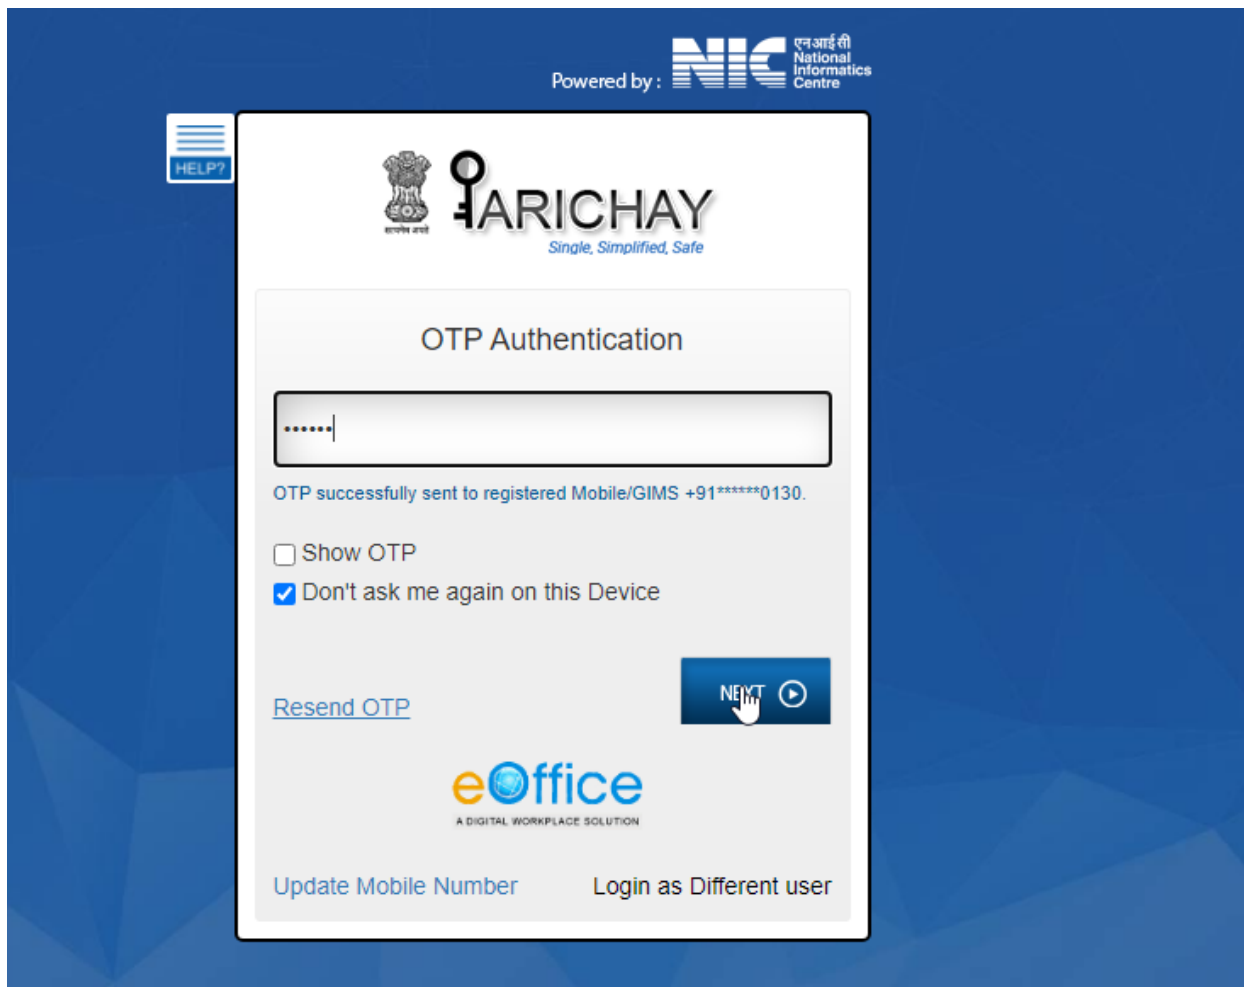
Powered by : NIC एनआईसी National Informatics Centre

HELP?

सत्यमेव जयते

PARICHAY
Single, Simplified, Safe

OTP Authentication

••••••

OTP successfully sent to registered Mobile/GIMS +91******0130.

Show OTP
Don't ask me again on this Device

Resend OTP

NEXT

eOffice
A DIGITAL WORKPLACE SOLUTION

Update Mobile Number

Login as Different user